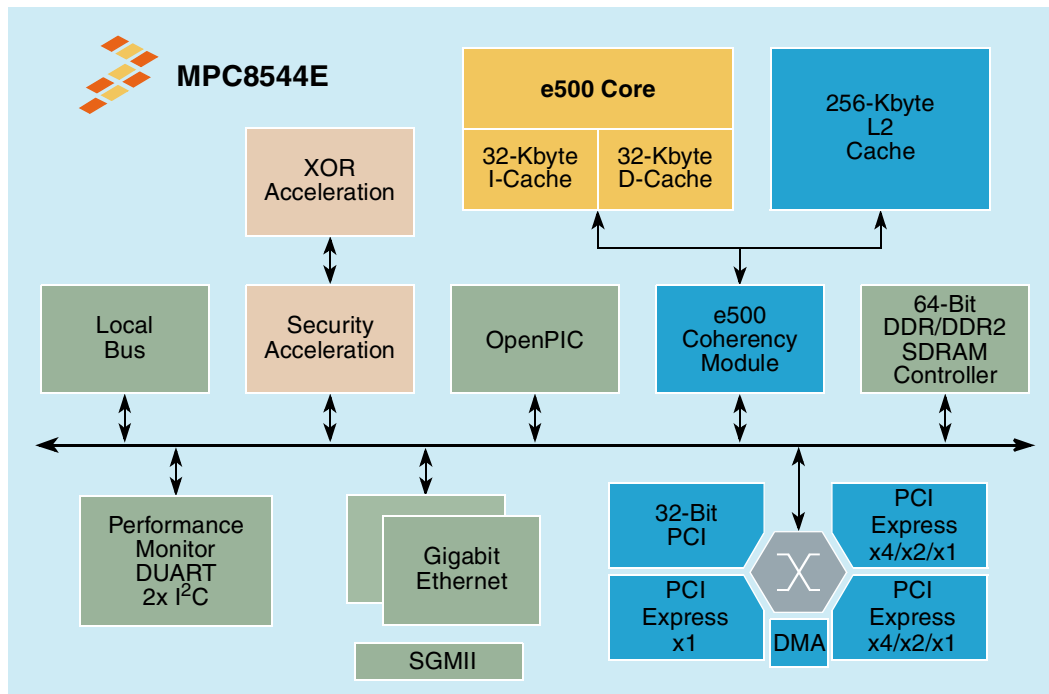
MPC8544E

e500 Core

32-Kbyte I-Cache

32-Kbyte D-Cache

256-Kbyte L2 Cache

XOR Acceleration

Local Bus

Security Acceleration

OpenPIC

e500 Coherency Module

64-Bit DDR/DDR2 SDRAM Controller

Performance Monitor DUART 2x I$^2$C

Gigabit Ethernet

SGMII

32-Bit PCI

PCI Express x4/x2/x1

PCI Express x1

DMA

PCI Express x4/x2/x1